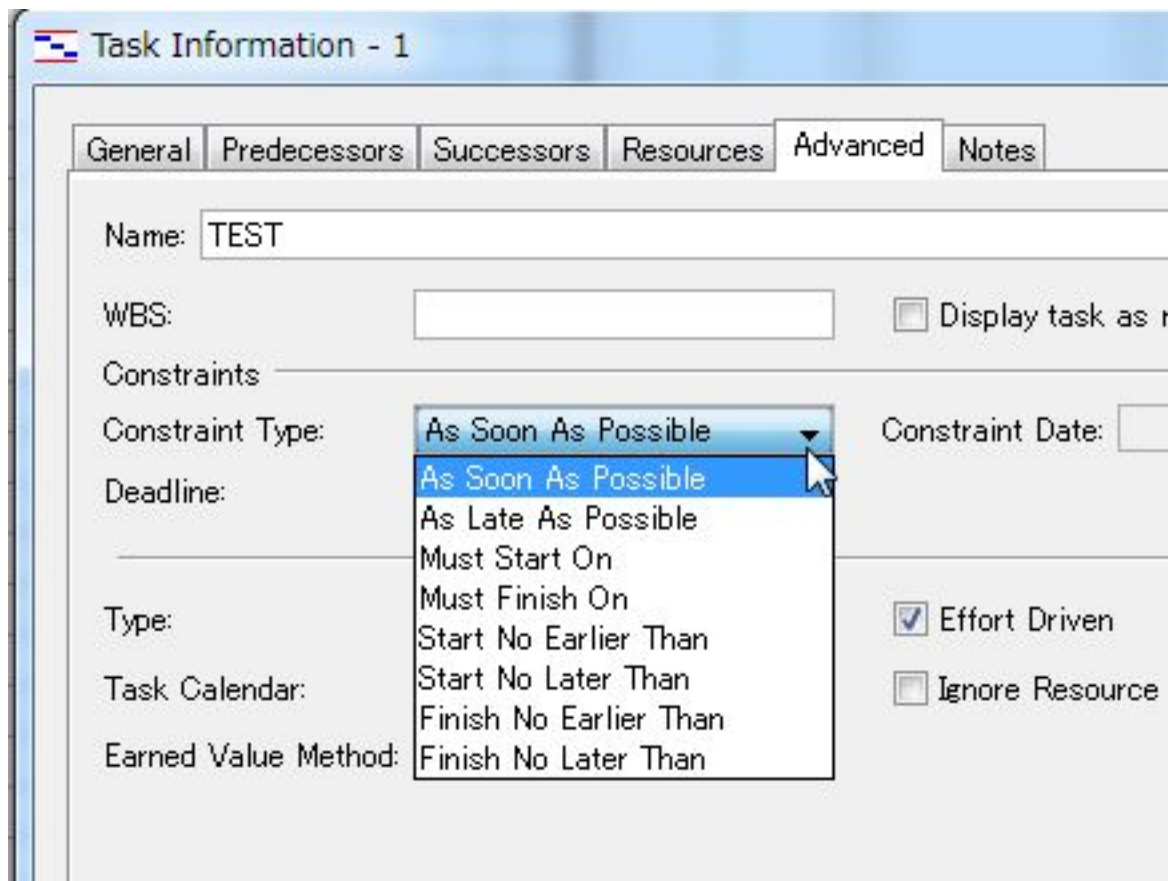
Task Information - 1

General | Predecessors | Successors | Resources | Advanced | Notes

Name: TEST

WBS:

Display task as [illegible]

Constraints

Constraint Type: As Soon As Possible

Constraint Date:

Deadline:

As Soon As Possible
As Late As Possible
Must Start On
Must Finish On
Start No Earlier Than
Start No Later Than
Finish No Earlier Than
Finish No Later Than

Type:

Effort Driven

Task Calendar:

Ignore Resource

Earned Value Method: